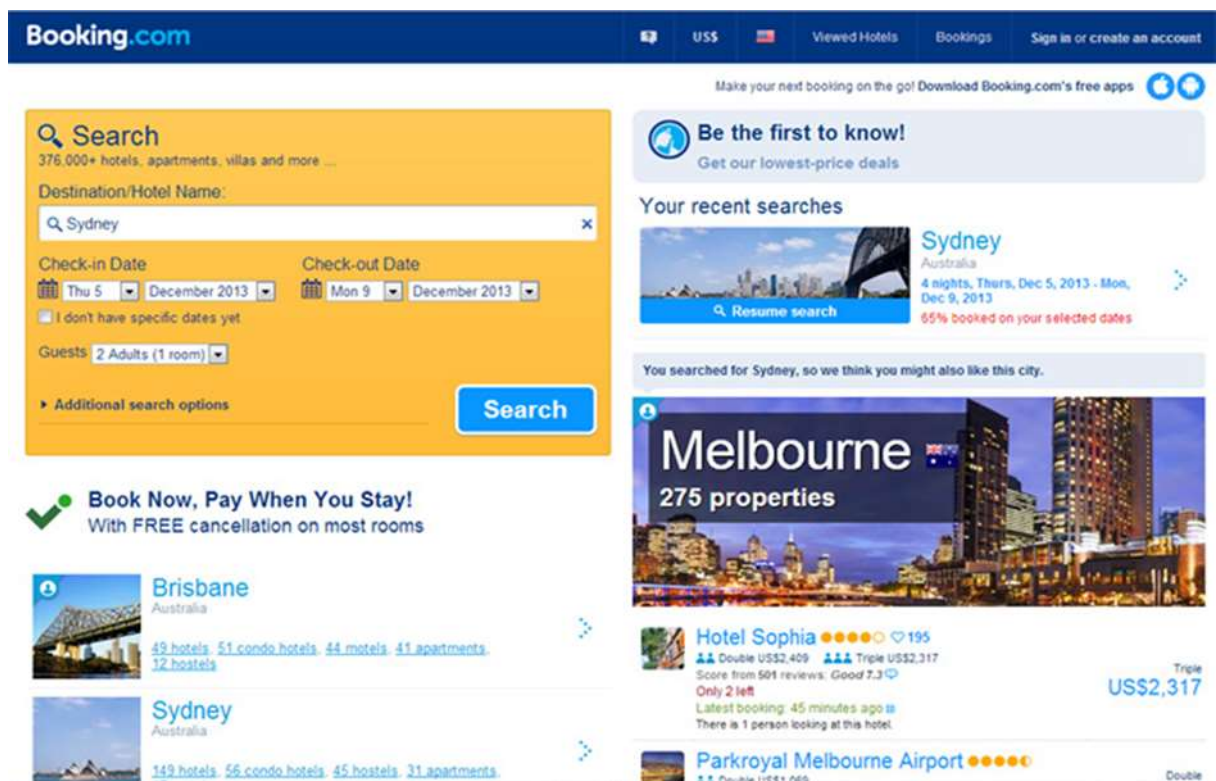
Booking.com

US$ Viewed Hotels Bookings Sign in or create an account

Make your next booking on the go! Download Booking.com's free apps

Search
376,000+ hotels, apartments, villas and more ...

Destination/Hotel Name:
Sydney

Check-in Date
Thu 5 December 2013

Check-out Date
Mon 9 December 2013

I don't have specific dates yet

Guests 2 Adults (1 room)

Additional search options

Search

Be the first to know!
Get our lowest-price deals

Your recent searches

Resume search

Sydney
Australia
4 nights, Thurs, Dec 5, 2013 - Mon, Dec 9, 2013
65% booked on your selected dates

You searched for Sydney, so we think you might also like this city.

Melbourne
275 properties

Book Now, Pay When You Stay!
With FREE cancellation on most rooms

Brisbane
Australia
49 hotels, 51 condo hotels, 44 motels, 41 apartments, 12 hostels

Sydney
Australia
149 hotels, 56 condo hotels, 45 hostels, 31 apartments,

Hotel Sophia 195
Double US$2,409 Triple US$2,317
Score from 501 reviews: Good 7.3
Only 2 left
Latest booking: 45 minutes ago
There is 1 person looking at this hotel.
Triple
US$2,317

Parkroyal Melbourne Airport
Double US$1,069
Double